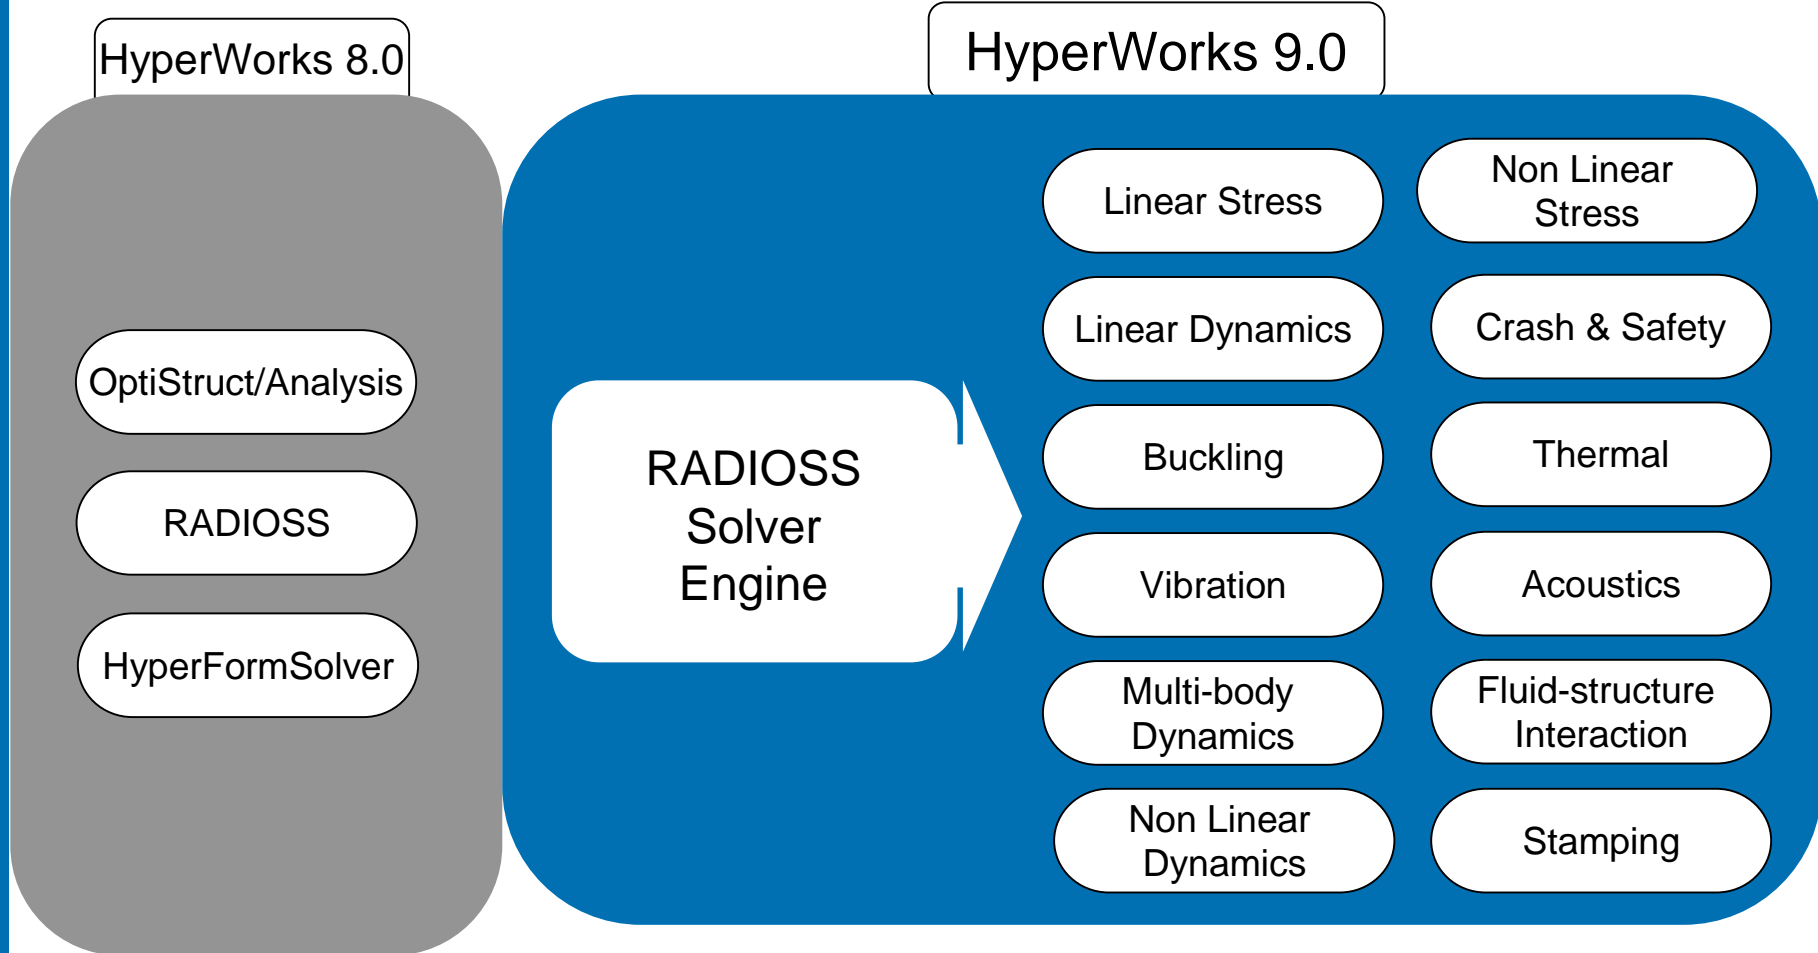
HyperWorks 8.0

OptiStruct/Analysis

RADIOSS

HyperFormSolver

HyperWorks 9.0

RADIOSS Solver Engine

Linear Stress

Non Linear Stress

Linear Dynamics

Crash & Safety

Buckling

Thermal

Vibration

Acoustics

Multi-body Dynamics

Fluid-structure Interaction

Non Linear Dynamics

Stamping